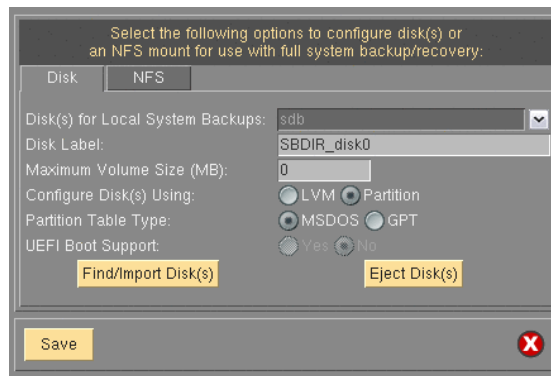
Select the following options to configure disk(s) or an NFS mount for use with full system backup/recovery:

Disk | NFS

Disk(s) for Local System Backups: sdb

Disk Label: SBDIR_disk0

Maximum Volume Size (MB): 0

Configure Disk(s) Using: LVM Partition

Partition Table Type: MSDOS GPT

UEFI Boot Support: Yes No

Find/Import Disk(s)

Eject Disk(s)

Save